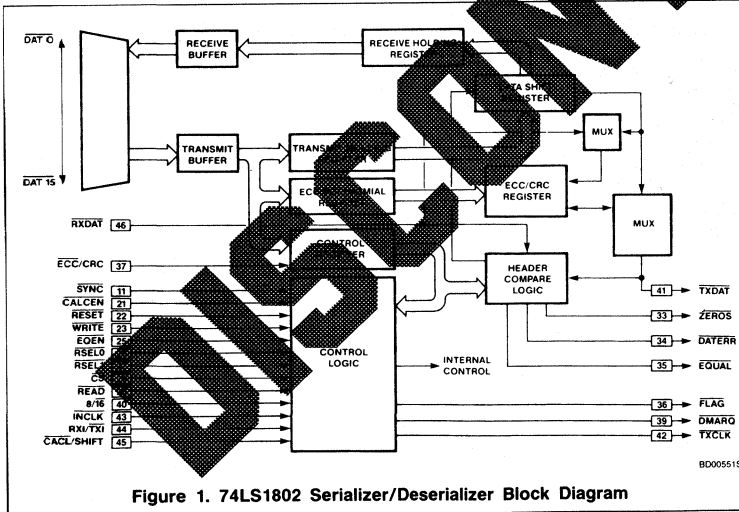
$\overline{DAT\ 0}$

RECEIVE BUFFER

RECEIVE HOLDING REGISTER

DATA SHIFT REGISTER

MUX

TRANSMIT BUFFER

TRANSMIT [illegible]

ECC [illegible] REGISTER

ECC/CRC REGISTER

MUX

$\overline{DAT\ 15}$

$\overline{RXDAT}$ 46

CONTROL REGISTER

$\overline{ECC}$/CRC 37

HEADER COMPARE LOGIC

$\overline{SYNC}$ 11

$\overline{CALCEN}$ 21

$\overline{RESET}$ 22

$\overline{WRITE}$ 23

$\overline{EOEN}$ 25

$\overline{RSEL0}$

$\overline{RSEL}$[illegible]

$\overline{CS}$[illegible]

$\overline{READ}$

$8/\overline{16}$ 40

$\overline{INCLK}$ 43

RXI/$\overline{TXI}$ 44

$\overline{CACL}$/SHIFT 45

CONTROL LOGIC

INTERNAL CONTROL

41 $\overline{TXDAT}$

33 $\overline{ZEROS}$

34 $\overline{DATERR}$

35 $\overline{EQUAL}$

36 $\overline{FLAG}$

39 $\overline{DMARQ}$

42 $\overline{TXCLK}$

BD00551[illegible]

Figure 1. 74LS1802 Serializer/Deserializer Block Diagram